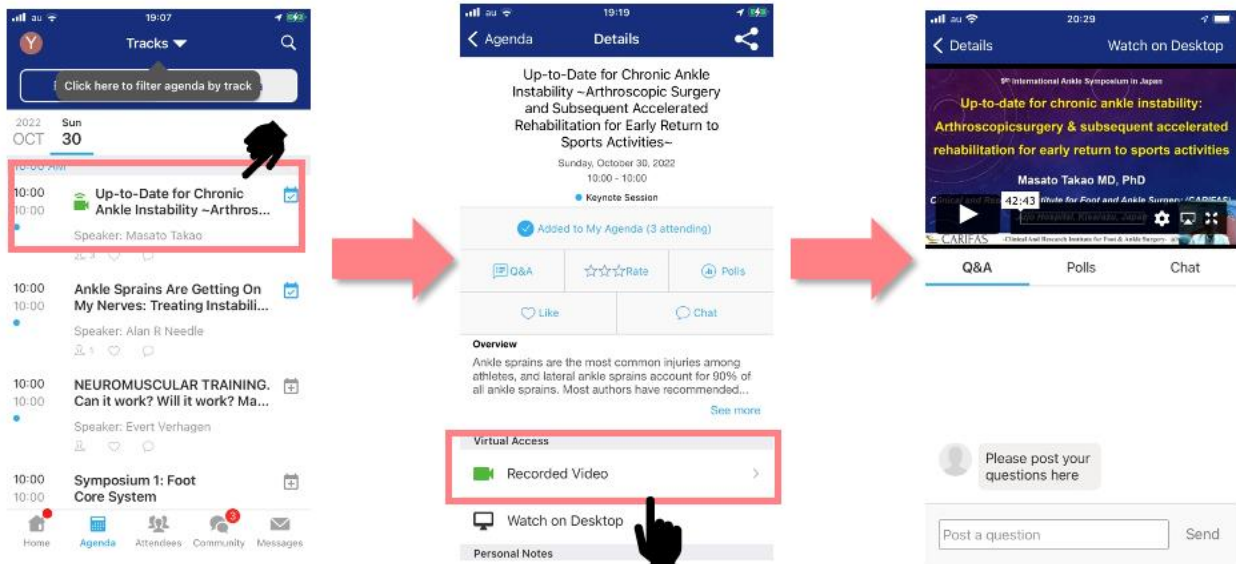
au 19:07

Y Tracks

Click here to filter agenda by track

2022 OCT
Sun 30

10:00 AM

10:00
10:00
Up-to-Date for Chronic Ankle Instability ~Arthros...
Speaker: Masato Takao

10:00
10:00
Ankle Sprains Are Getting On My Nerves: Treating Instabili...
Speaker: Alan R Needle
1

10:00
10:00
NEUROMUSCULAR TRAINING. Can it work? Will it work? Ma...
Speaker: Evert Verhagen

10:00
10:00
Symposium 1: Foot Core System

Home Agenda Attendees Community 3 Messages

au 19:19

Agenda Details

Up-to-Date for Chronic Ankle Instability ~Arthroscopic Surgery and Subsequent Accelerated Rehabilitation for Early Return to Sports Activities~

Sunday, October 30, 2022
10:00 - 10:00

Keynote Session

Added to My Agenda (3 attending)

Q&A Rate Polls

Like Chat

Overview
Ankle sprains are the most common injuries among athletes, and lateral ankle sprains account for 90% of all ankle sprains. Most authors have recommended...
See more

Virtual Access
Recorded Video

Watch on Desktop

Personal Notes

au 20:29

Details Watch on Desktop

5th International Ankle Symposium in Japan
Up-to-date for chronic ankle instability: Arthroscopicsurgery & subsequent accelerated rehabilitation for early return to sports activities
Masato Takao MD, PhD
Clinical and Re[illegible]itute for Foot and Ankle Surgery (CARIFAS)
42:43
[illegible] Hospital, Kisarazu, Japan
CARIFAS Clinical and Research Institute for Foot & Ankle Surgery

Q&A Polls Chat

Please post your questions here

Post a question Send